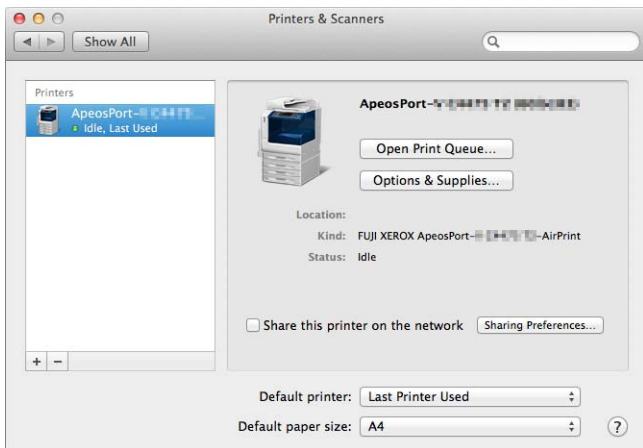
Printers & Scanners

Show All

Printers

ApeosPort-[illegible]
Idle, Last Used

ApeosPort-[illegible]

Open Print Queue...

Options & Supplies...

Location:
Kind: FUJI XEROX ApeosPort-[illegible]-AirPrint
Status: Idle

Share this printer on the network

Sharing Preferences...

+ −

Default printer: Last Printer Used

Default paper size: A4

?